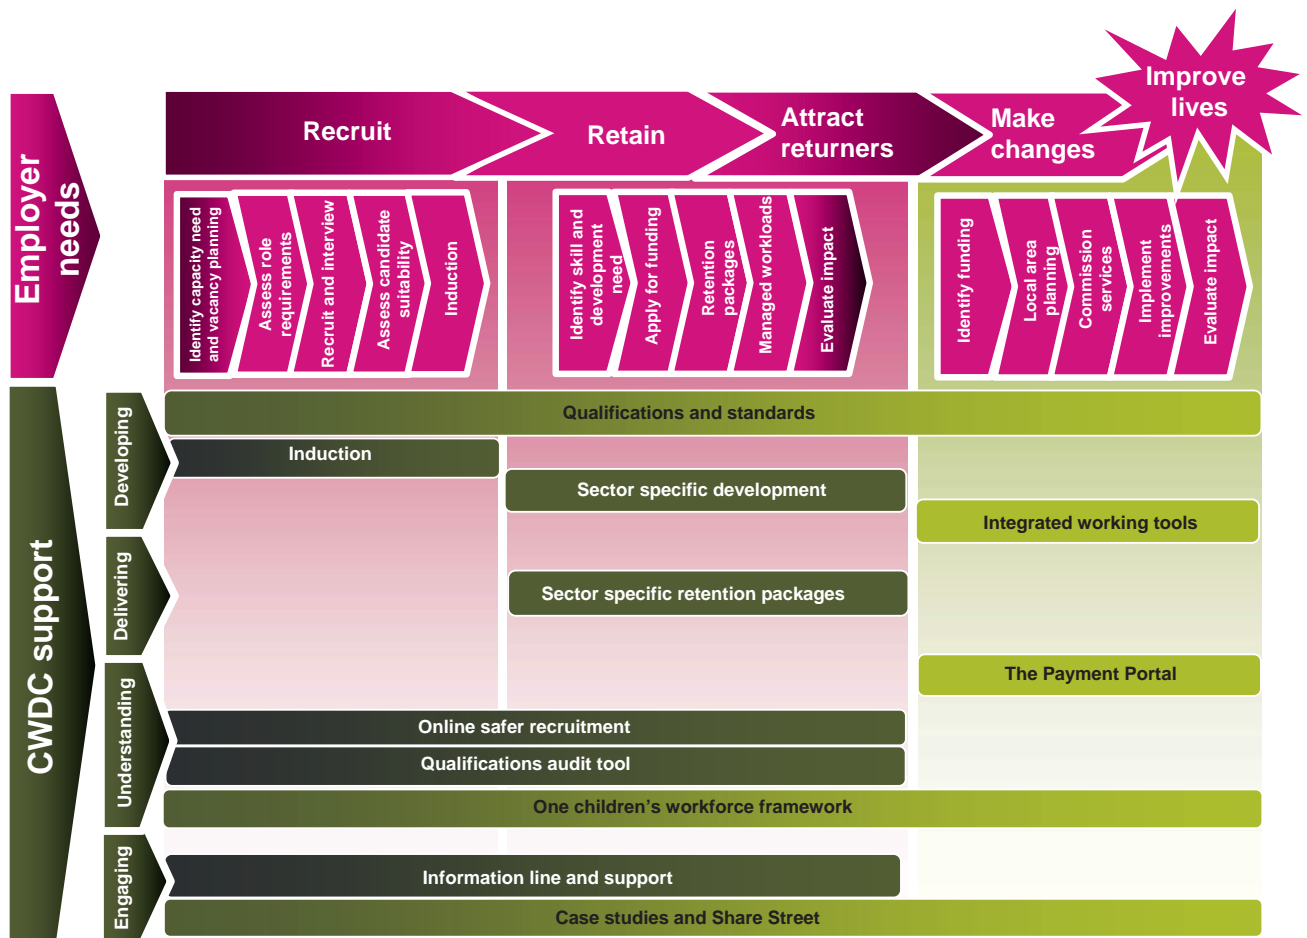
Employer needs

Recruit

Retain

Attract returners

Make changes

Improve lives

Identify capacity need and vacancy planning

Assess role requirements

Recruit and interview

Assess candidate suitability

Induction

Identify skill and development need

Apply for funding

Retention packages

Managed workloads

Evaluate impact

Identify funding

Local area planning

Commission services

Implement improvements

Evaluate impact

CWDC support

Developing

Delivering

Understanding

Engaging

Qualifications and standards

Induction

Sector specific development

Integrated working tools

Sector specific retention packages

The Payment Portal

Online safer recruitment

Qualifications audit tool

One children's workforce framework

Information line and support

Case studies and Share Street